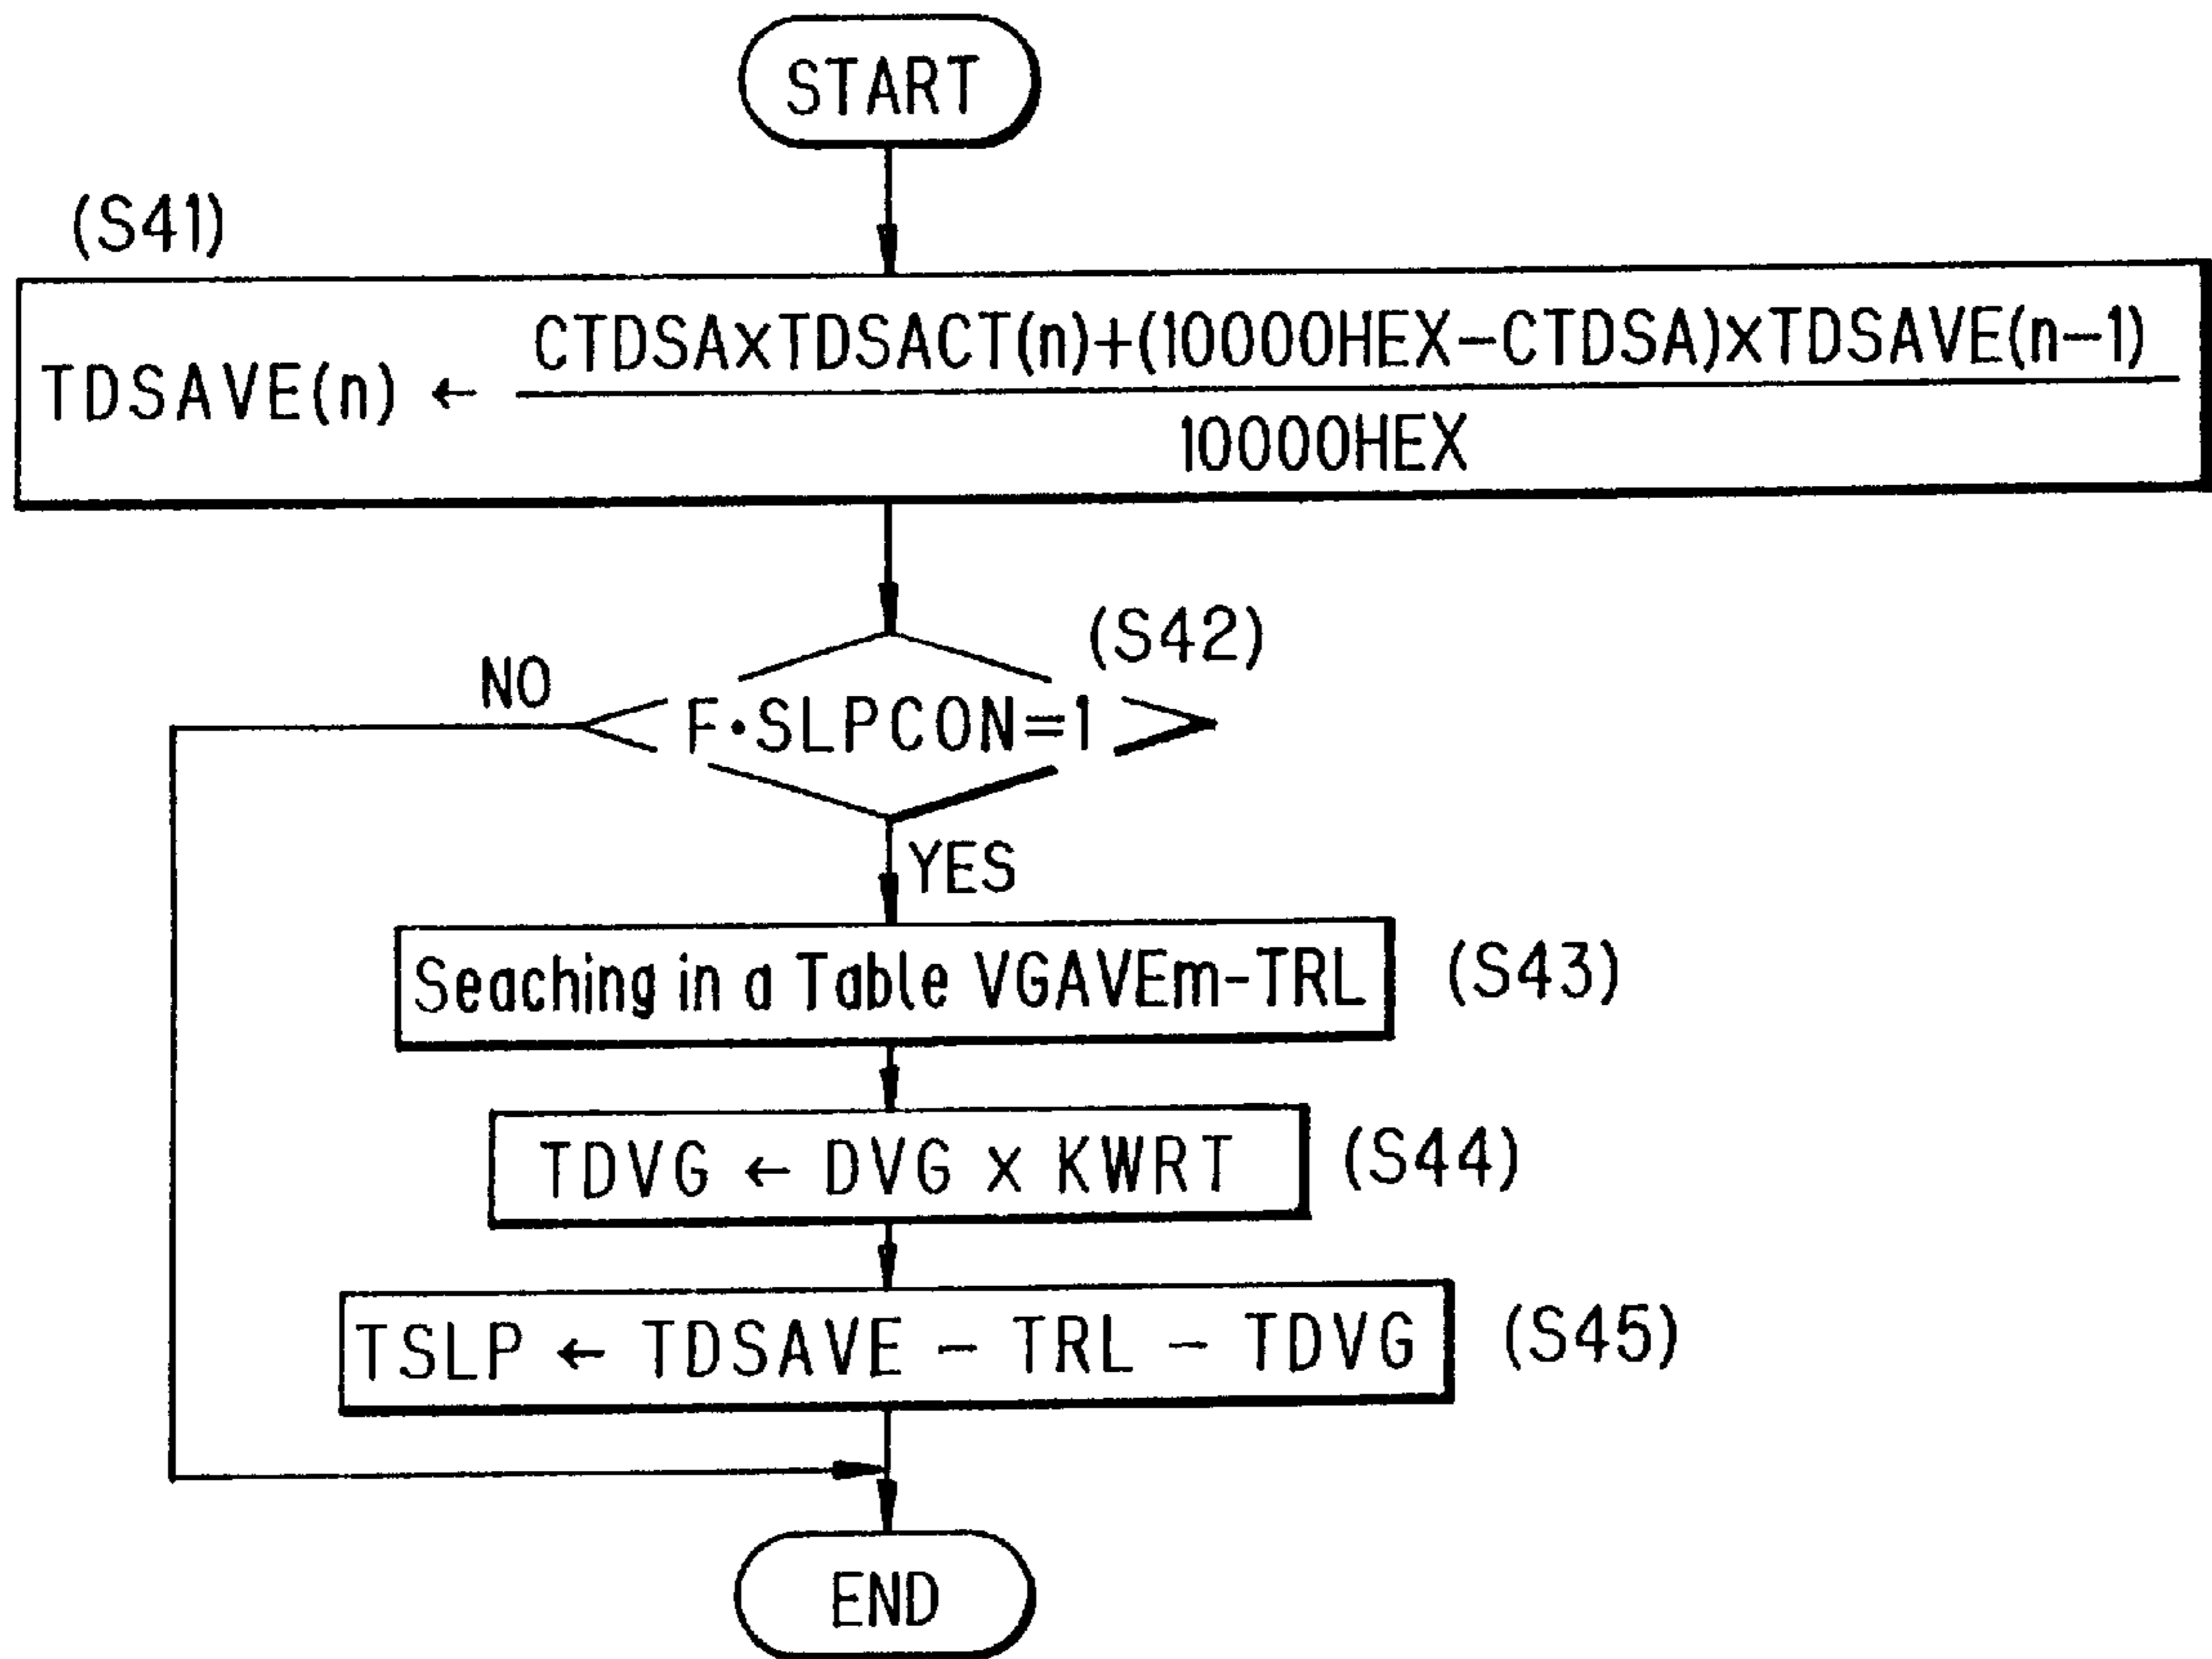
START

(S41)

TDSAVE(n) ← $\frac{CTDSA \times TDSACT(n)+(10000HEX-CTDSA) \times TDSAVE(n-1)}{10000HEX}$

(S42)

NO

F·SLPCON=1

YES

Seaching in a Table VGAVEm-TRL

(S43)

TDVG ← DVG x KWRT

(S44)

TSLP ← TDSAVE − TRL − TDVG

(S45)

END